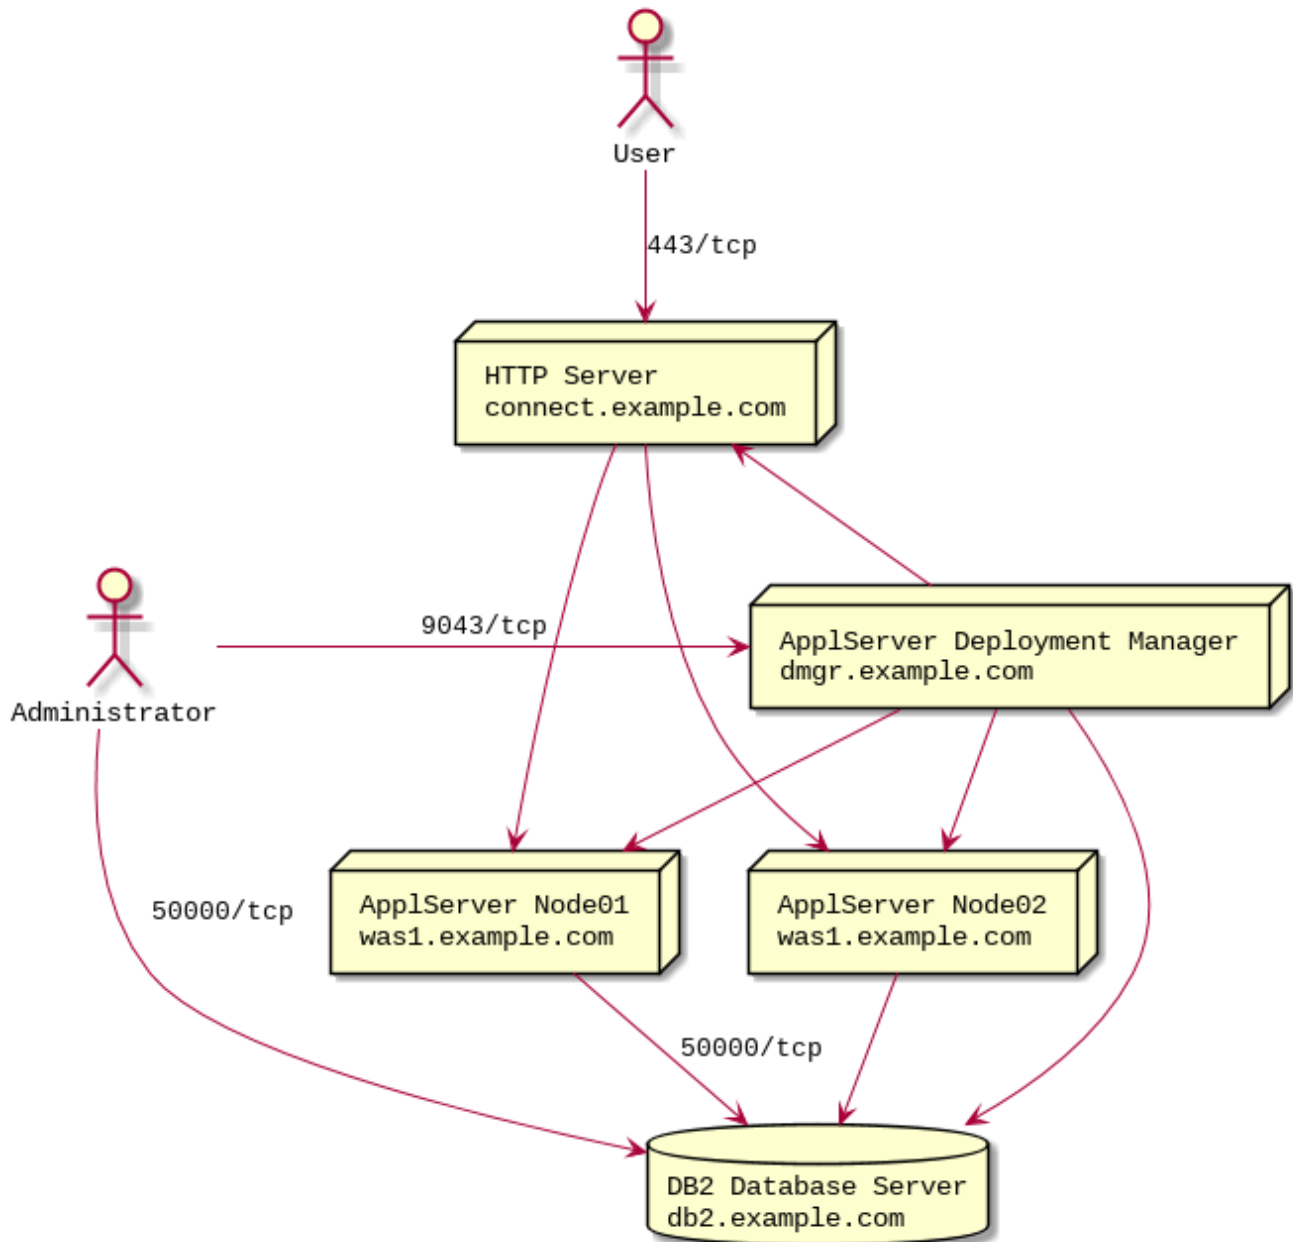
User

443/tcp

HTTP Server
connect.example.com

Administrator

9043/tcp

ApplServer Deployment Manager
dmgr.example.com

50000/tcp

ApplServer Node01
was1.example.com

ApplServer Node02
was1.example.com

50000/tcp

DB2 Database Server
db2.example.com